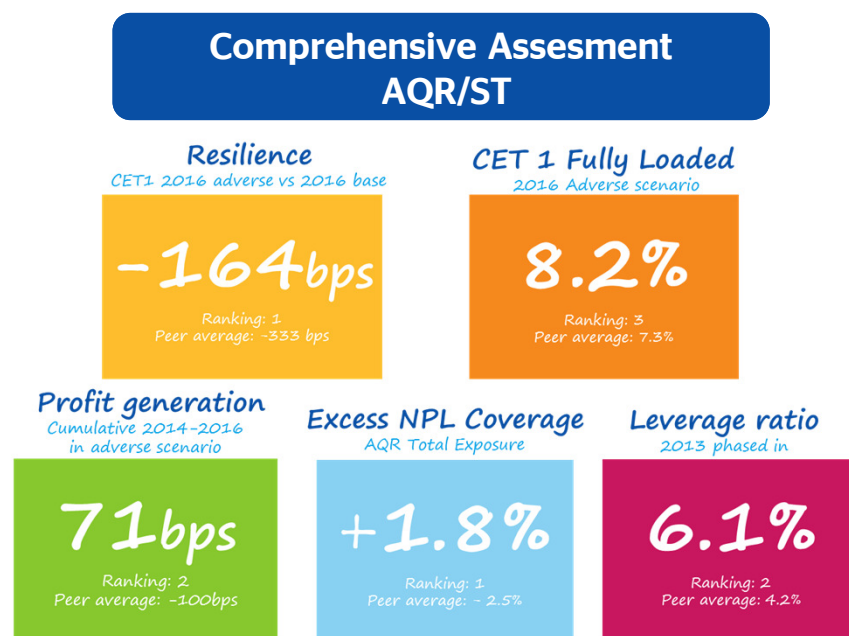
Comprehensive Assesment
AQR/ST

Resilience
CET1 2016 adverse vs 2016 base

-164bps

Ranking: 1
Peer average: -333 bps

CET 1 Fully Loaded
2016 Adverse scenario

8.2%

Ranking: 3
Peer average: 7.3%

Profit generation
Cumulative 2014-2016 in adverse scenario

71bps

Ranking: 2
Peer average: -100bps

Excess NPL Coverage
AQR Total Exposure

+1.8%

Ranking: 1
Peer average: - 2.5%

Leverage ratio
2013 phased in

6.1%

Ranking: 2
Peer average: 4.2%